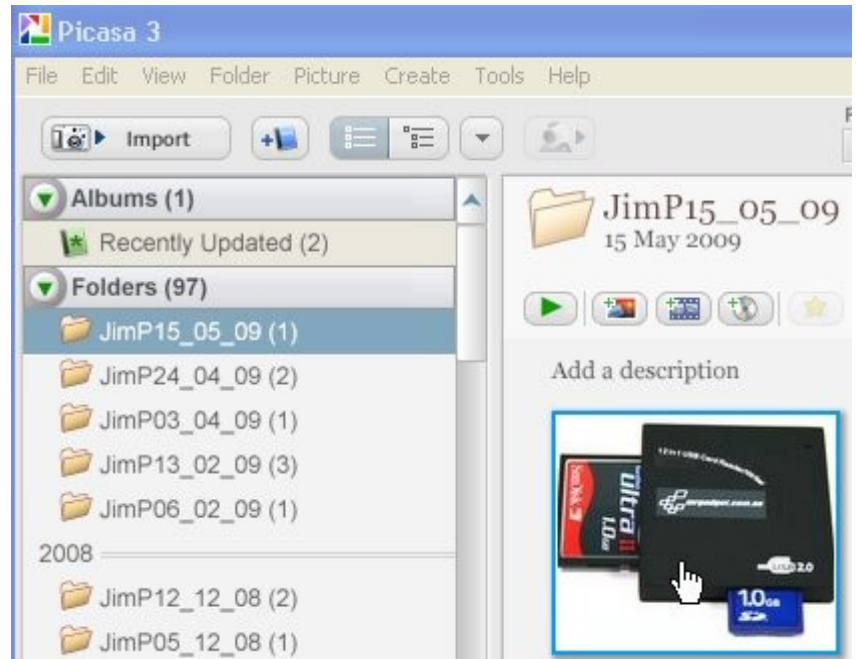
Picasa 3

File Edit View Folder Picture Create Tools Help

Import

Albums (1)
Recently Updated (2)
Folders (97)
JimP15_05_09 (1)
JimP24_04_09 (2)
JimP03_04_09 (1)
JimP13_02_09 (3)
JimP06_02_09 (1)
2008
JimP12_12_08 (2)
JimP05_12_08 (1)

JimP15_05_09
15 May 2009

Add a description

SanDisk
Ultra II
1.0GB
USB 2.0
1.0GB
SD